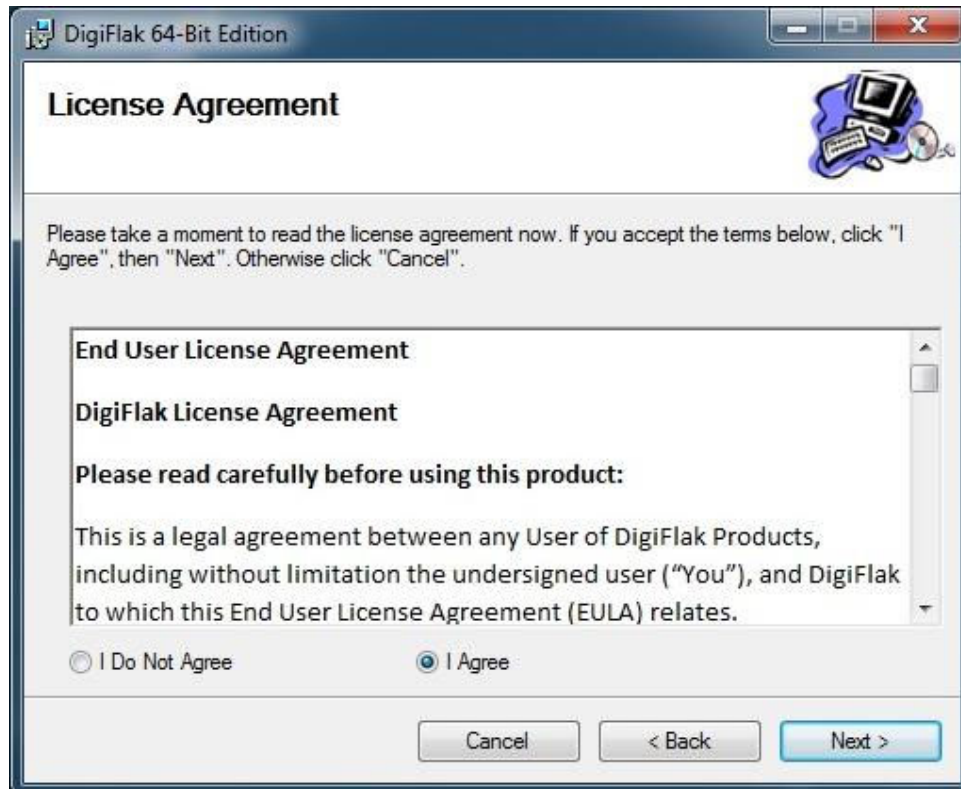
DigiFlak 64-Bit Edition

License Agreement

Please take a moment to read the license agreement now. If you accept the terms below, click "I Agree", then "Next". Otherwise click "Cancel".

End User License Agreement

DigiFlak License Agreement

Please read carefully before using this product:

This is a legal agreement between any User of DigiFlak Products, including without limitation the undersigned user ("You"), and DigiFlak to which this End User License Agreement (EULA) relates.

I Do Not Agree

I Agree

Cancel

< Back

Next >